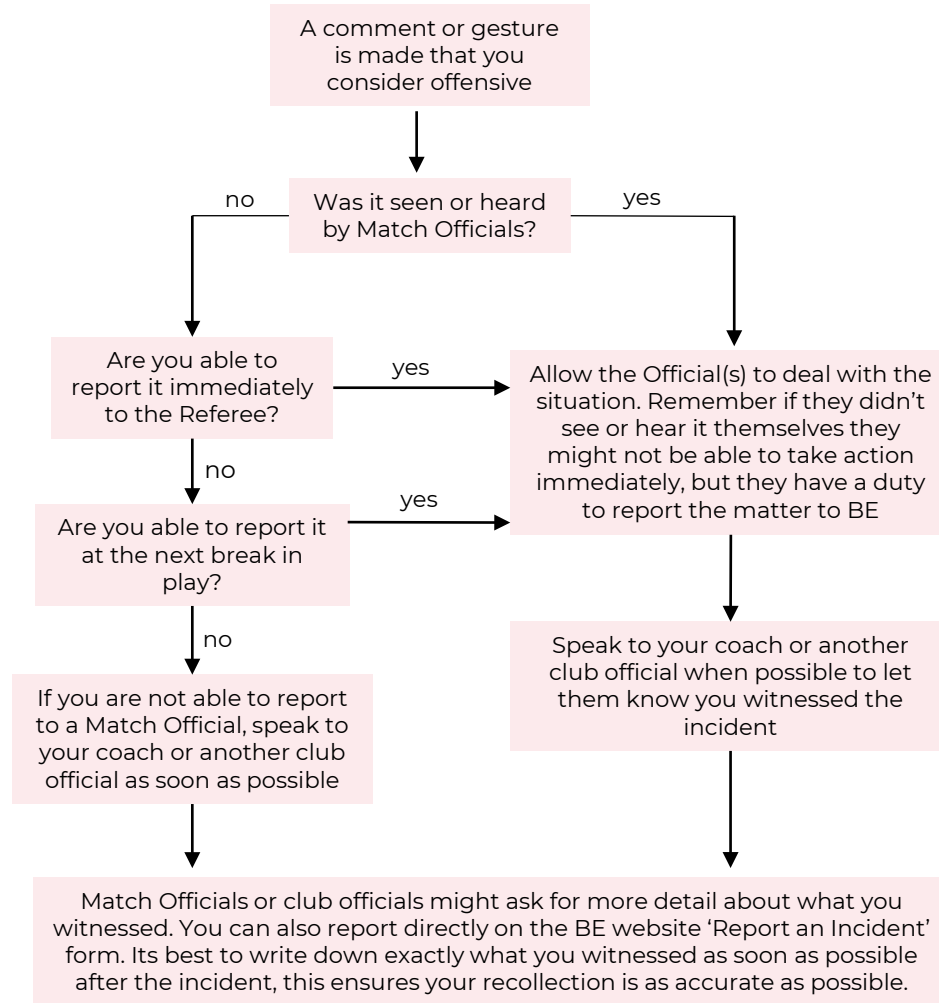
A comment or gesture is made that you consider offensive

Was it seen or heard by Match Officials?

no

yes

Are you able to report it immediately to the Referee?

yes

Allow the Official(s) to deal with the situation. Remember if they didn't see or hear it themselves they might not be able to take action immediately, but they have a duty to report the matter to BE

no

yes

Are you able to report it at the next break in play?

no

Speak to your coach or another club official when possible to let them know you witnessed the incident

If you are not able to report to a Match Official, speak to your coach or another club official as soon as possible

Match Officials or club officials might ask for more detail about what you witnessed. You can also report directly on the BE website 'Report an Incident' form. Its best to write down exactly what you witnessed as soon as possible after the incident, this ensures your recollection is as accurate as possible.